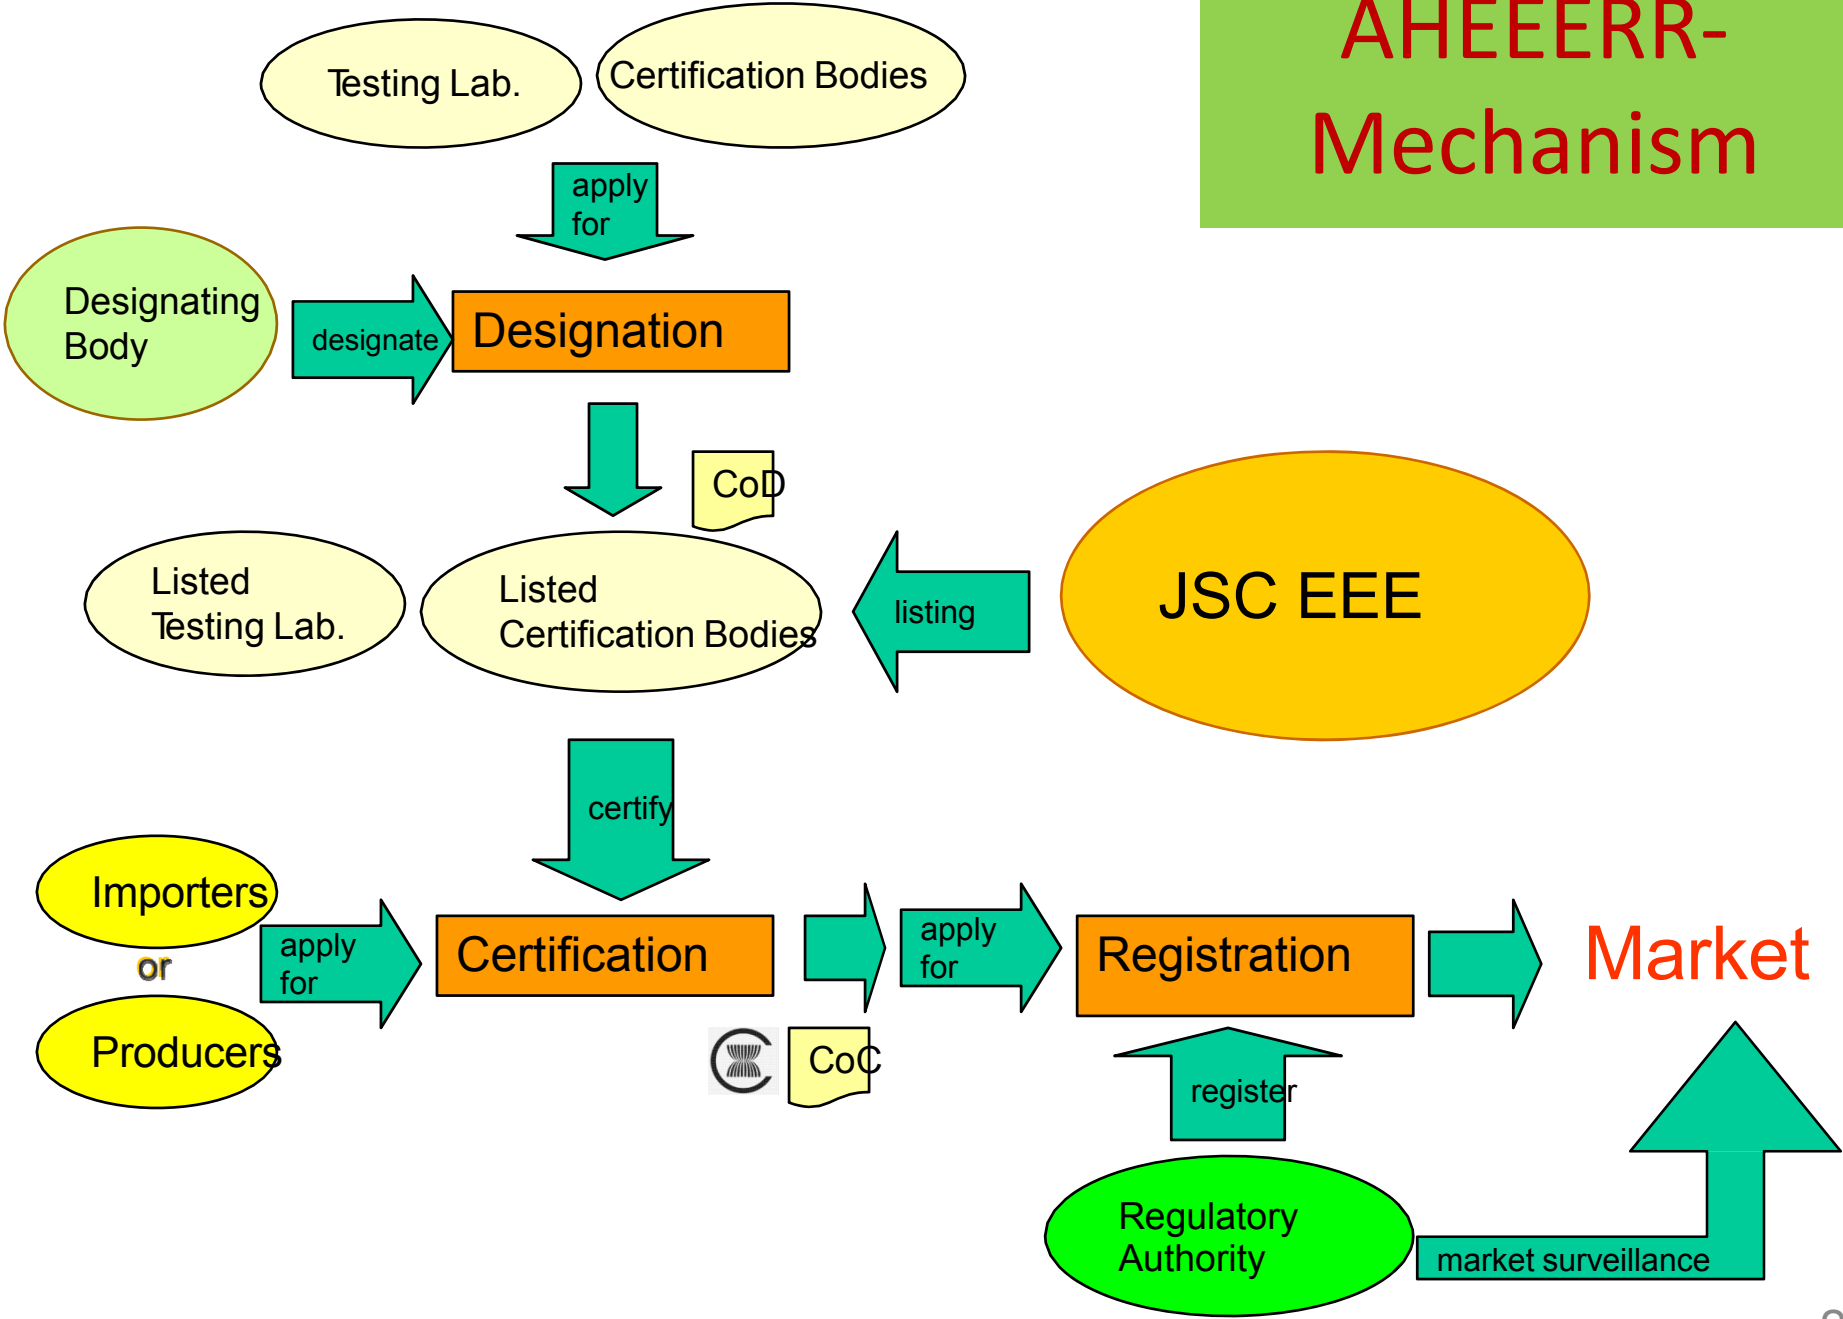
AHEEERR-
Mechanism

Testing Lab.

Certification Bodies

apply for

Designating Body

designate

Designation

CoD

Listed Testing Lab.

Listed Certification Bodies

listing

JSC EEE

certify

Importers

or

Producers

apply for

Certification

CoC

apply for

Registration

Market

register

Regulatory Authority

market surveillance